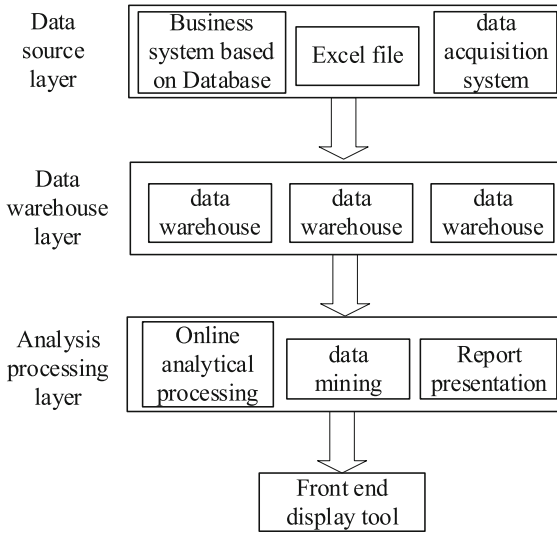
Data source layer

Business system based on Database

Excel file

data acquisition system

Data warehouse layer

data warehouse

data warehouse

data warehouse

Analysis processing layer

Online analytical processing

data mining

Report presentation

Front end display tool